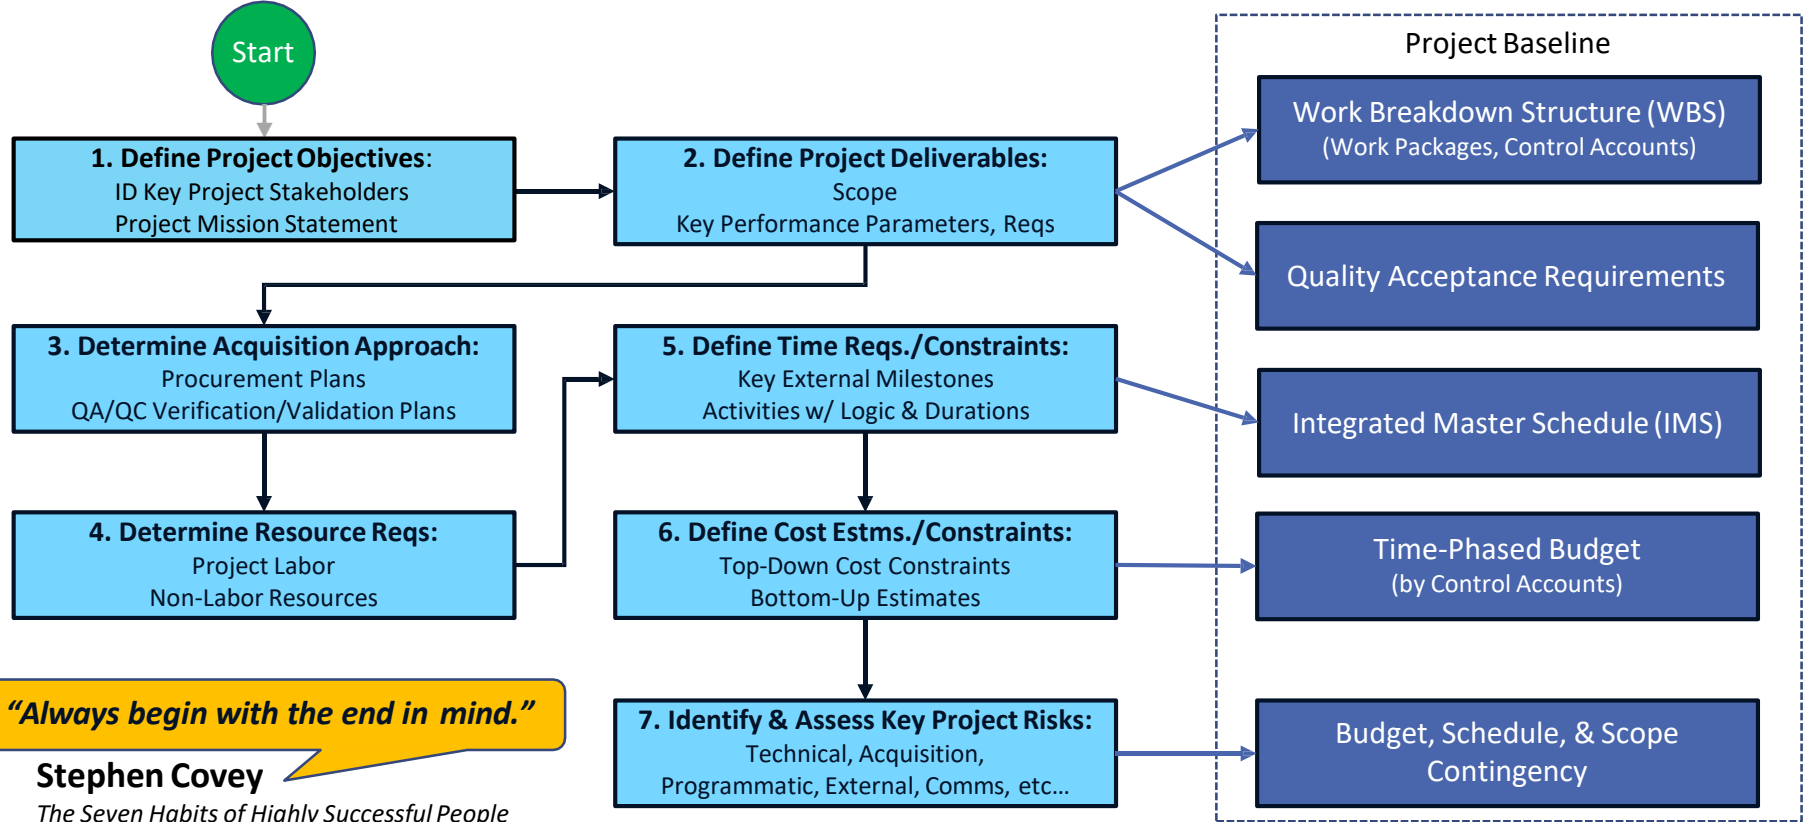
Start

1. Define Project Objectives:
ID Key Project Stakeholders
Project Mission Statement

2. Define Project Deliverables:
Scope
Key Performance Parameters, Reqs

3. Determine Acquisition Approach:
Procurement Plans
QA/QC Verification/Validation Plans

4. Determine Resource Reqs:
Project Labor
Non-Labor Resources

5. Define Time Reqs./Constraints:
Key External Milestones
Activities w/ Logic & Durations

6. Define Cost Estms./Constraints:
Top-Down Cost Constraints
Bottom-Up Estimates

7. Identify & Assess Key Project Risks:
Technical, Acquisition,
Programmatic, External, Comms, etc…

Project Baseline

Work Breakdown Structure (WBS)
(Work Packages, Control Accounts)

Quality Acceptance Requirements

Integrated Master Schedule (IMS)

Time-Phased Budget
(by Control Accounts)

Budget, Schedule, & Scope Contingency

“Always begin with the end in mind.”

Stephen Covey
The Seven Habits of Highly Successful People